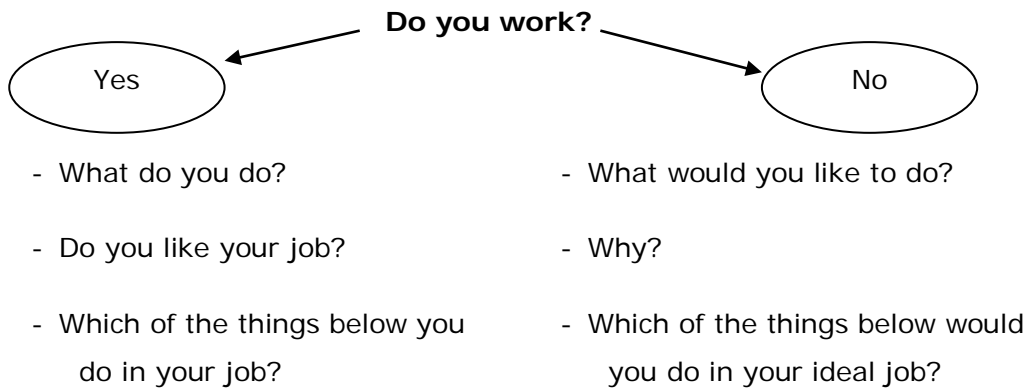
**Do you work?**

Yes

No

- What do you do?
- Do you like your job?
- Which of the things below you do in your job?

- What would you like to do?
- Why?
- Which of the things below would you do in your ideal job?